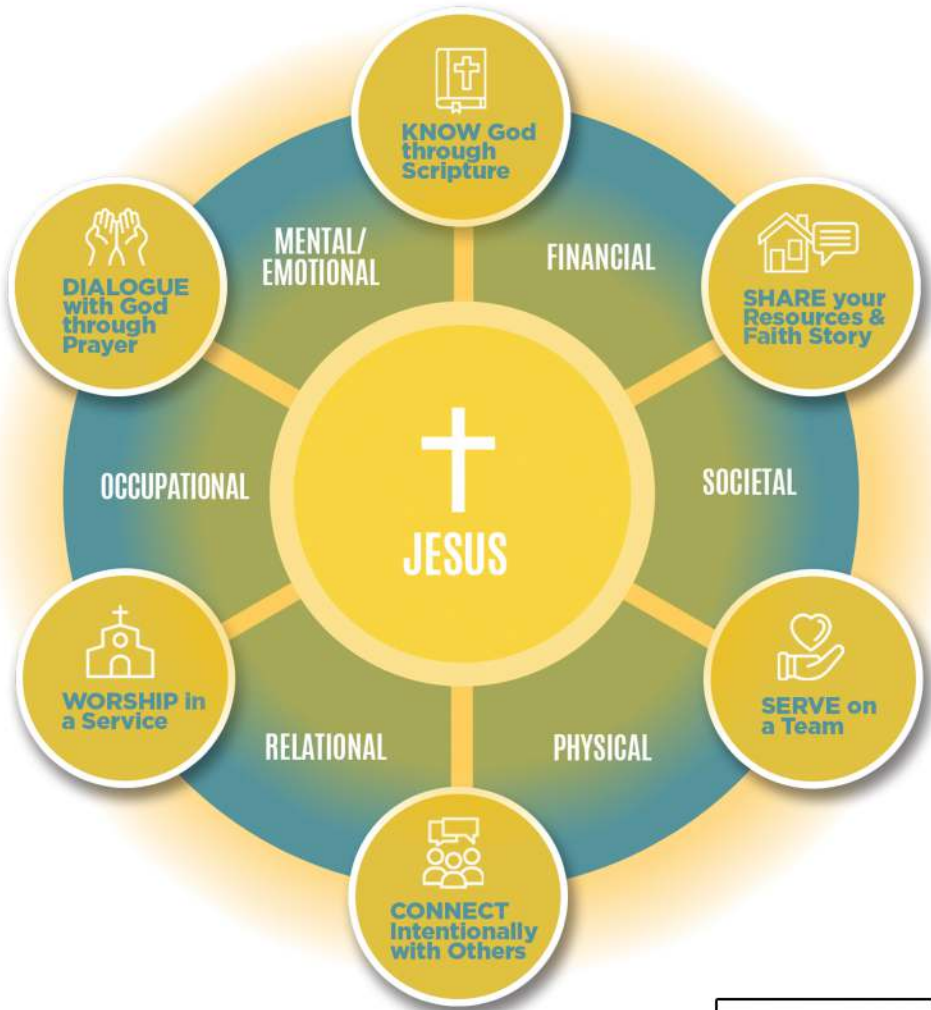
KNOW God through Scripture

MENTAL/ EMOTIONAL

FINANCIAL

DIALOGUE with God through Prayer

SHARE your Resources & Faith Story

OCCUPATIONAL

JESUS

SOCIETAL

WORSHIP in a Service

SERVE on a Team

RELATIONAL

PHYSICAL

CONNECT Intentionally with Others